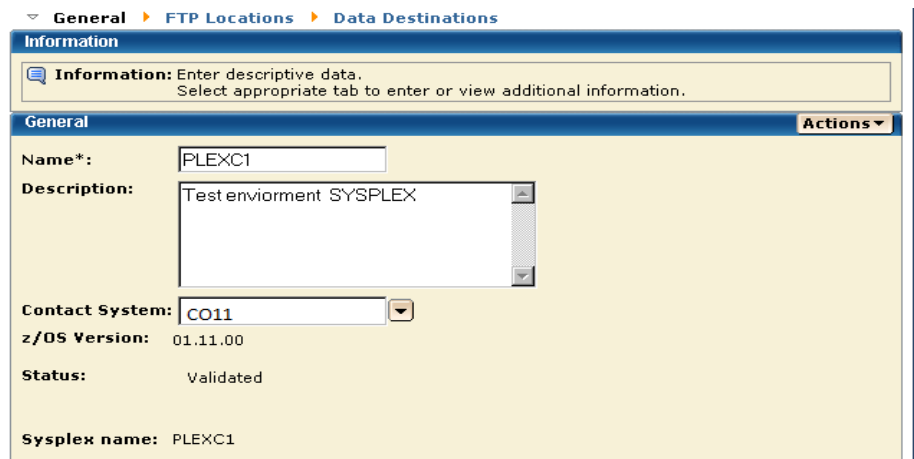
General FTP Locations Data Destinations

Information

Information: Enter descriptive data.
Select appropriate tab to enter or view additional information.

General

Actions

Name*: PLEXC1

Description: Test enviorment SYSPLEX

Contact System: CO11

z/OS Version: 01.11.00

Status: Validated

Sysplex name: PLEXC1